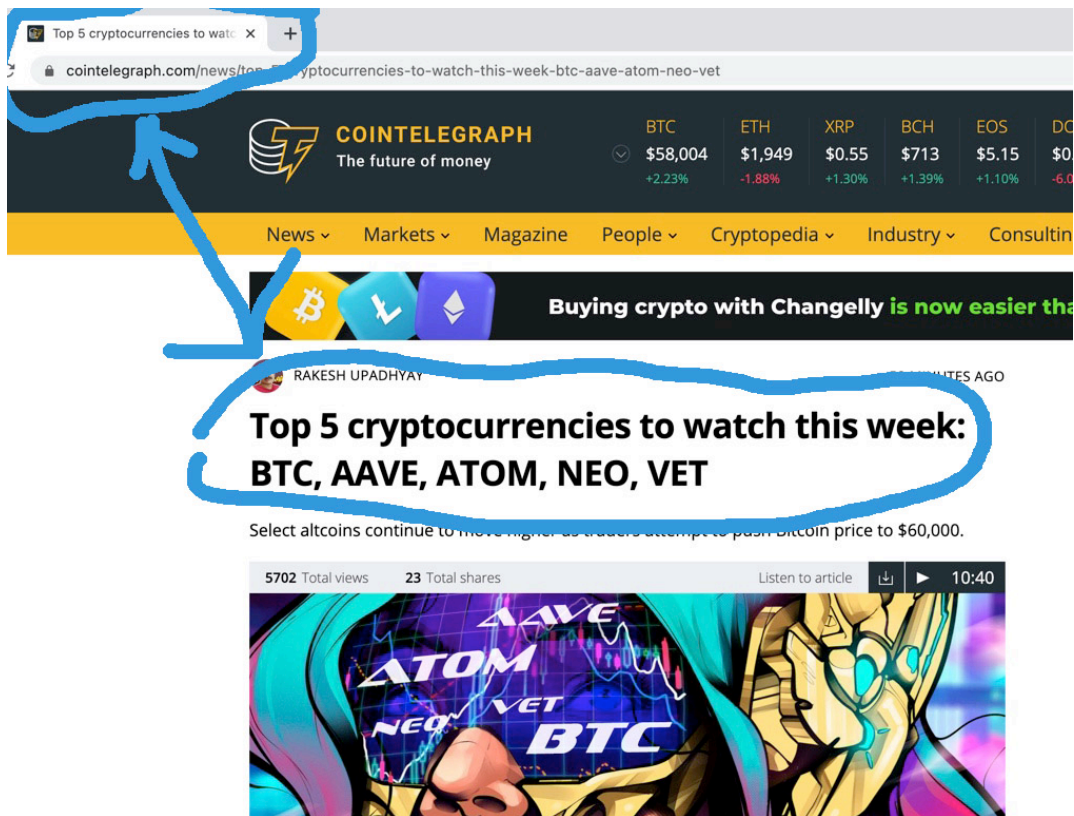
Top 5 cryptocurrencies to watc ×

cointelegraph.com/news/top-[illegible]yptocurrencies-to-watch-this-week-btc-aave-atom-neo-vet

COINTELEGRAPH
The future of money

| BTC | ETH | XRP | BCH | EOS | DO |
|---|---|---|---|---|---|
| $58,004 | $1,949 | $0.55 | $713 | $5.15 | $0. |
| +2.23% | -1.88% | +1.30% | +1.39% | +1.10% | -6.0 |

News Markets Magazine People Cryptopedia Industry Consultin

Buying crypto with Changelly is now easier tha

RAKESH UPADHYAY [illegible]UTES AGO

Top 5 cryptocurrencies to watch this week: BTC, AAVE, ATOM, NEO, VET

Select altcoins continue to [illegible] Bitcoin price to $60,000.

5702 Total views 23 Total shares Listen to article 10:40

AAVE ATOM NEO VET BTC